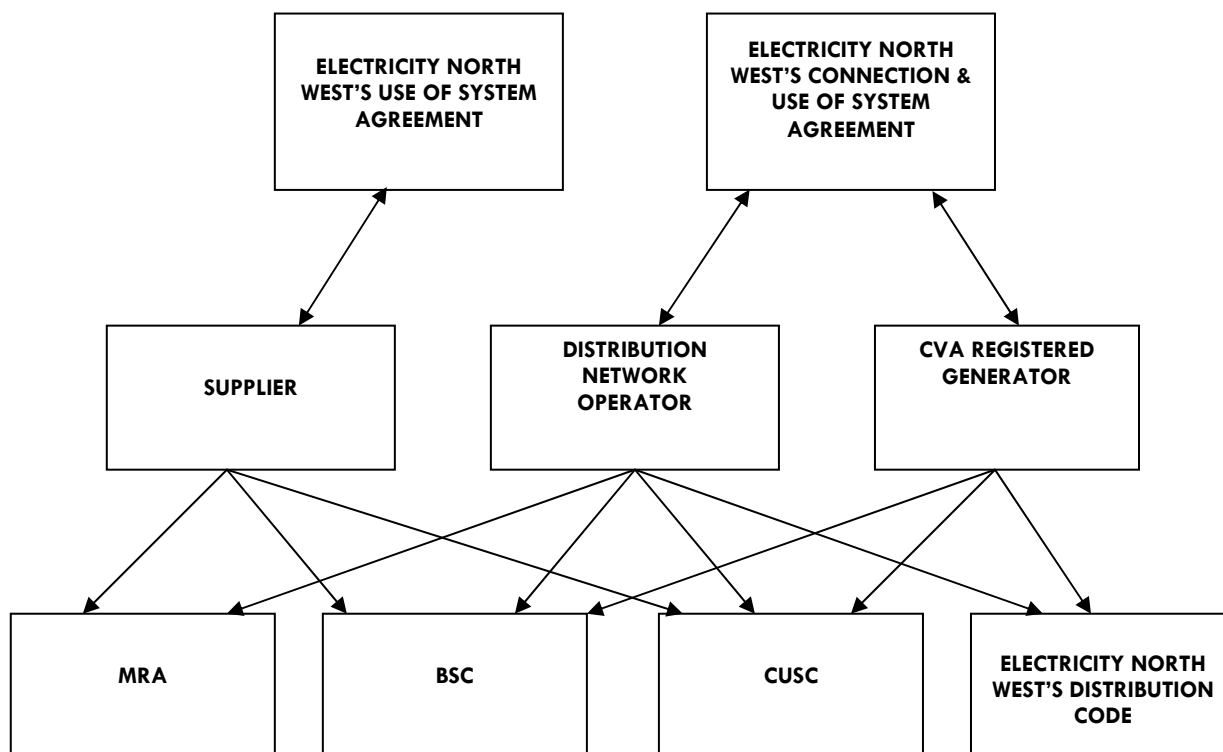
ELECTRICITY NORTH WEST'S USE OF SYSTEM AGREEMENT

ELECTRICITY NORTH WEST'S CONNECTION & USE OF SYSTEM AGREEMENT

SUPPLIER

DISTRIBUTION NETWORK OPERATOR

CVA REGISTERED GENERATOR

MRA

BSC

CUSC

ELECTRICITY NORTH WEST'S DISTRIBUTION CODE